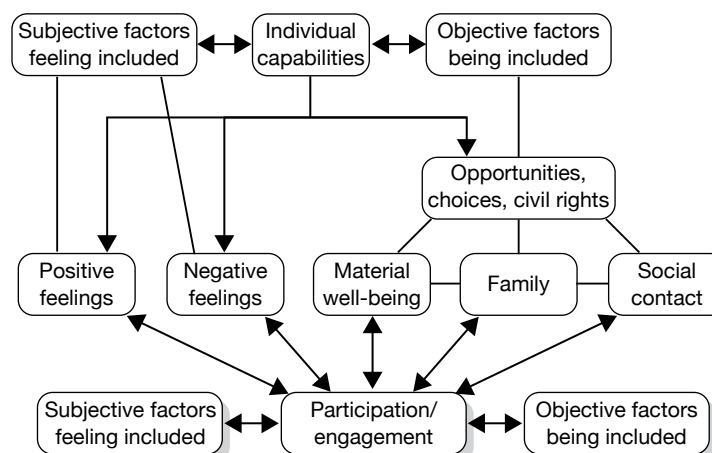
Subjective factors feeling included

Individual capabilities

Objective factors being included

Opportunities, choices, civil rights

Positive feelings

Negative feelings

Material well-being

Family

Social contact

Subjective factors feeling included

Participation/ engagement

Objective factors being included